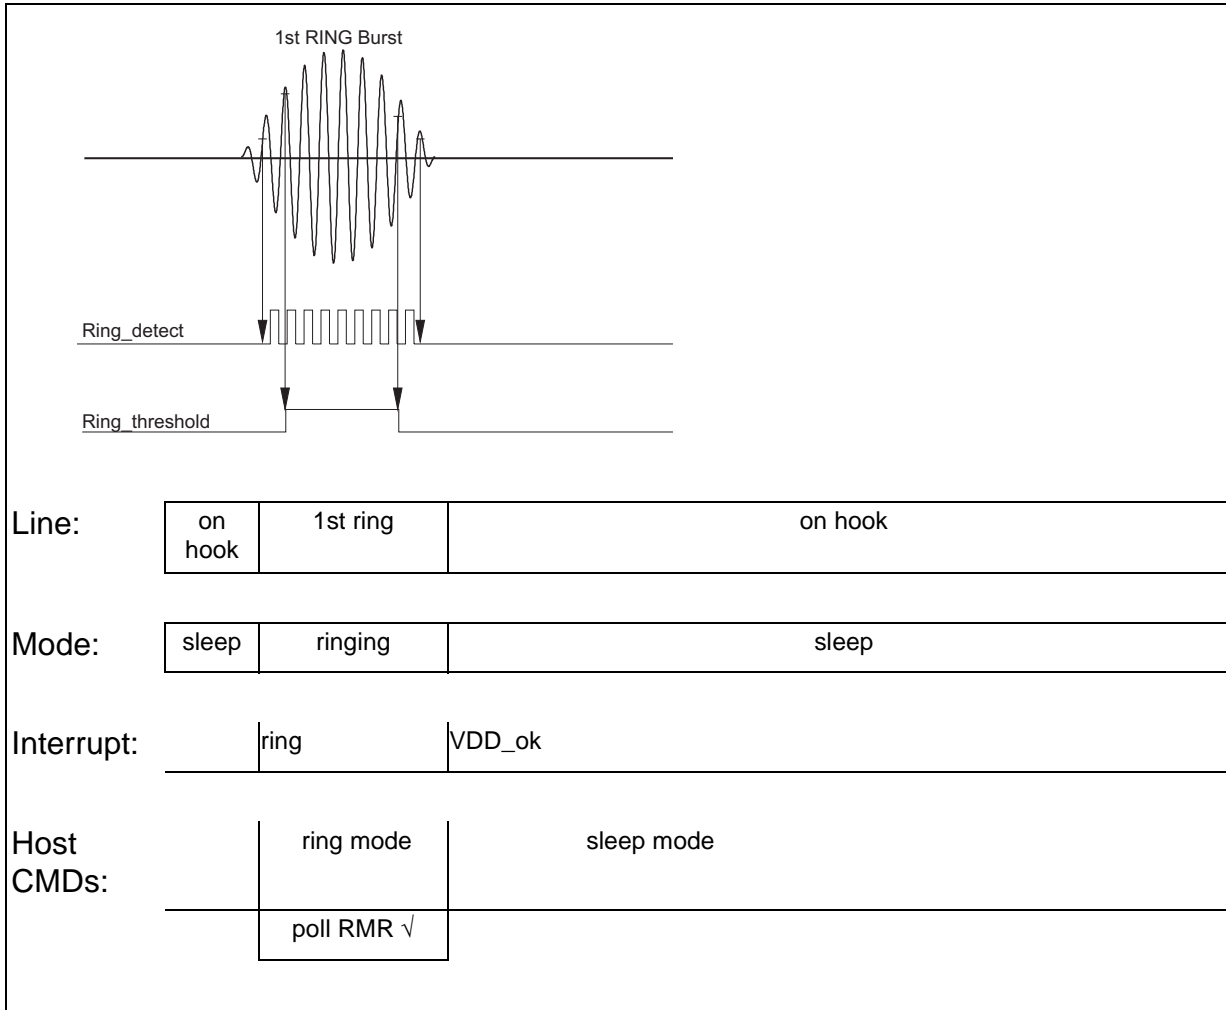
1st RING Burst

Ring_detect

Ring_threshold

Line:

| on hook | 1st ring | on hook |
|---|---|---|

Mode:

| sleep | ringing | sleep |
|---|---|---|

Interrupt: ring VDD_ok

Host CMDs: ring mode sleep mode

poll RMR √